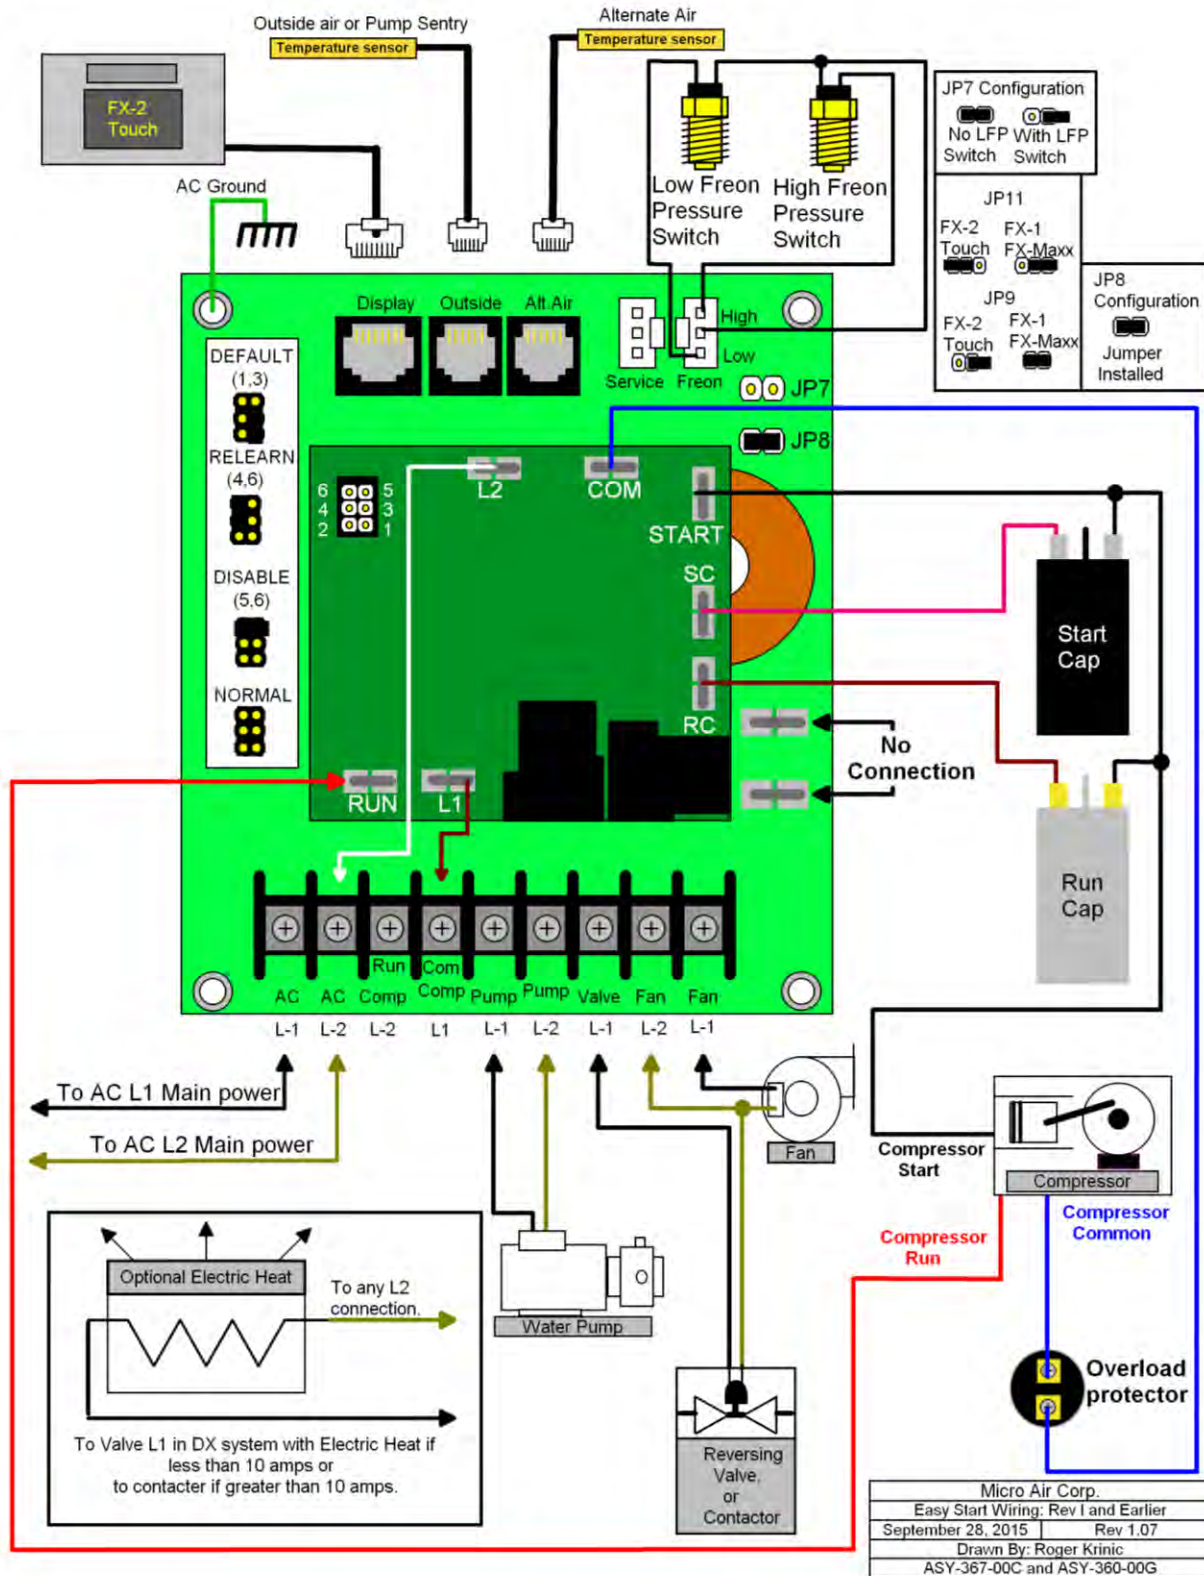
Outside air or Pump Sentry
Temperature sensor
Alternate Air
Temperature sensor
FX-2 Touch
AC Ground
Low Freon Pressure Switch
High Freon Pressure Switch
JP7 Configuration
No LFP Switch
With LFP Switch
JP11
FX-2 Touch
FX-1 FX-Maxx
JP9
FX-2 Touch
FX-1 FX-Maxx
JP8 Configuration
Jumper Installed
Display
Outside
Alt Air
High
Low
Service
Freon
JP7
JP8
DEFAULT (1,3)
RELEARN (4,6)
DISABLE (5,6)
NORMAL
6 4 2
5 3 1
L2
COM
START
SC
RC
Start Cap
No Connection
Run Cap
RUN
L1
Run
Com
AC L-1
AC L-2
Comp L-2
Comp L1
Pump L-1
Pump L-2
Valve L-1
Fan L-2
Fan L-1
To AC L1 Main power
To AC L2 Main power
Fan
Compressor Start
Compressor
Compressor Common
Compressor Run
Optional Electric Heat
To any L2 connection.
To Valve L1 in DX system with Electric Heat if less than 10 amps or to contacter if greater than 10 amps.
Water Pump
Reversing Valve, or Contactor
Overload protector
Micro Air Corp.
Easy Start Wiring: Rev I and Earlier
September 28, 2015
Rev 1.07
Drawn By: Roger Krinic
ASY-367-00C and ASY-360-00G